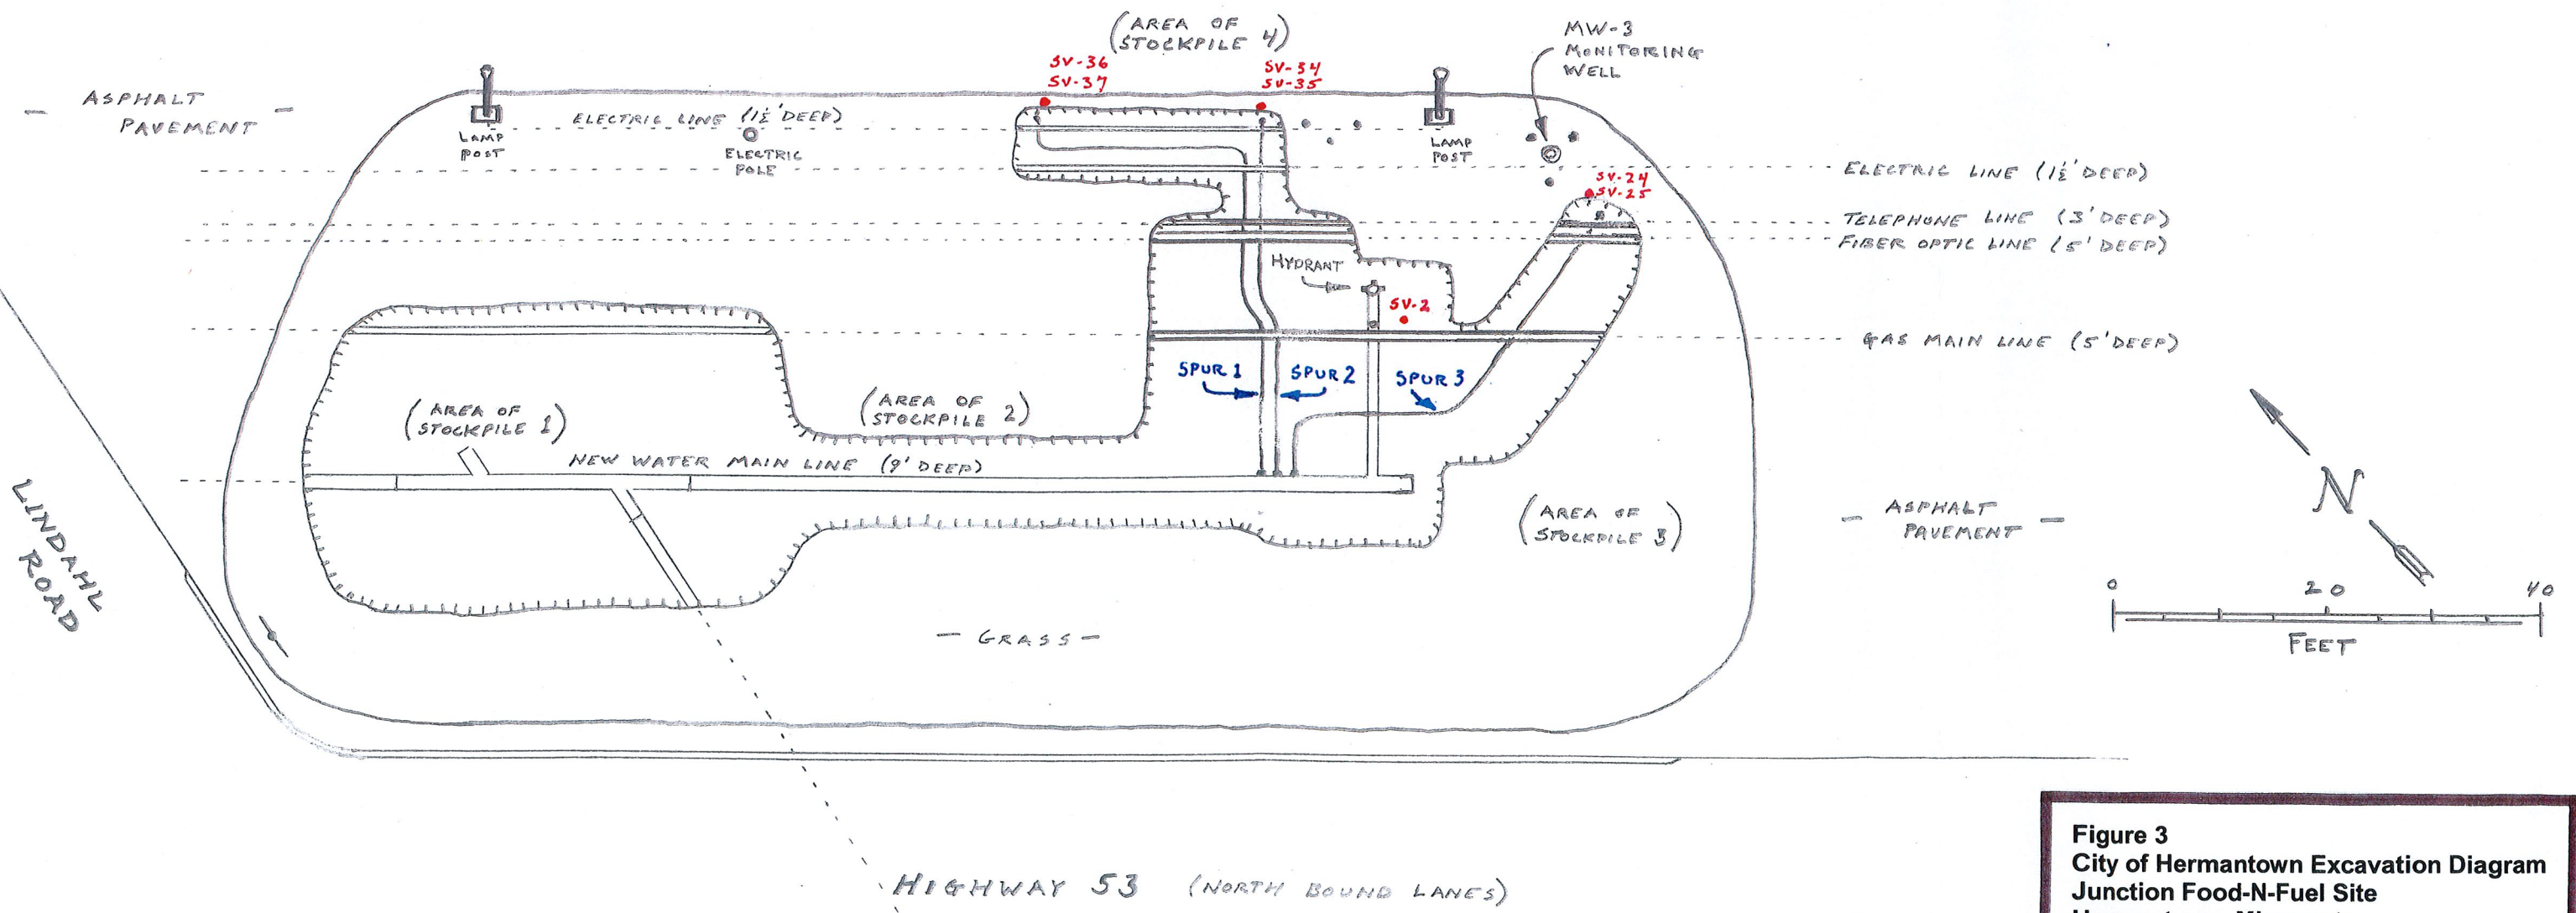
(AREA OF STOCKPILE 4)

SV-36
SV-37

SV-34
SV-35

MW-3
MONITORING WELL

- ASPHALT PAVEMENT -

LAMP POST

ELECTRIC LINE ($1\frac{1}{2}$' DEEP)

ELECTRIC POLE

LAMP POST

ELECTRIC LINE ($1\frac{1}{2}$' DEEP)

SV-24
SV-25

TELEPHONE LINE (3' DEEP)
FIBER OPTIC LINE (5' DEEP)

HYDRANT

SV-2

GAS MAIN LINE (5' DEEP)

SPUR 1
SPUR 2
SPUR 3

(AREA OF STOCKPILE 2)

(AREA OF STOCKPILE 1)

NEW WATER MAIN LINE (9' DEEP)

LINDAHL ROAD

(AREA OF STOCKPILE 3)

- ASPHALT PAVEMENT -

N

0
20
40
FEET

- GRASS -

HIGHWAY 53 (NORTH BOUND LANES)

Figure 3
City of Hermantown Excavation Diagram
Junction Food-N-Fuel Site
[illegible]